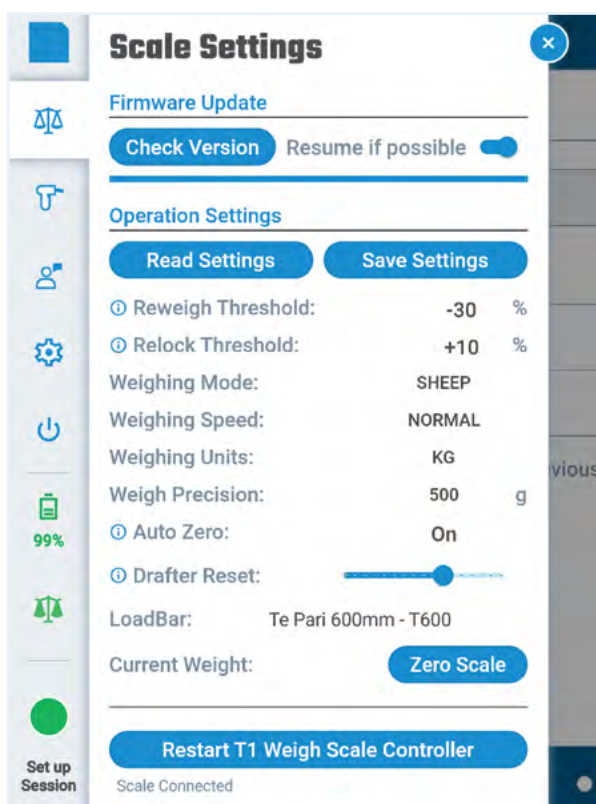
Scale Settings

Firmware Update

Check Version Resume if possible

Operation Settings

Read Settings Save Settings

ⓘ Reweigh Threshold: -30 %

ⓘ Relock Threshold: +10 %

Weighing Mode: SHEEP

Weighing Speed: NORMAL

Weighing Units: KG

Weigh Precision: 500 g

ⓘ Auto Zero: On

ⓘ Drafter Reset:

LoadBar: Te Pari 600mm - T600

Current Weight: Zero Scale

Restart T1 Weigh Scale Controller

Scale Connected

99%

Set up Session

vious